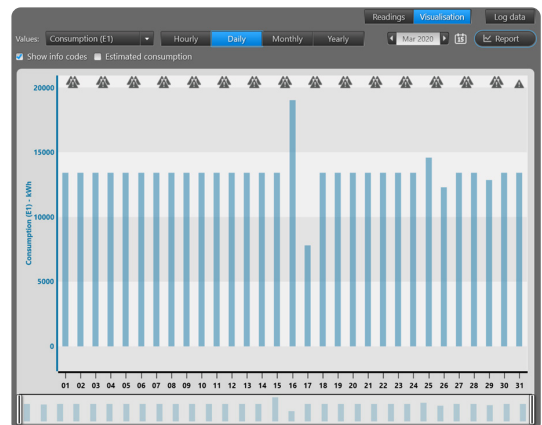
Readings Visualisation Log data

Values: Consumption (E1) Hourly Daily Monthly Yearly Mar 2020 Report

Show info codes Estimated consumption

20000
15000
10000
5000
0

Consumption (E1) - kWh

01 02 03 04 05 06 07 08 09 10 11 12 13 14 15 16 17 18 19 20 21 22 23 24 25 26 27 28 29 30 31